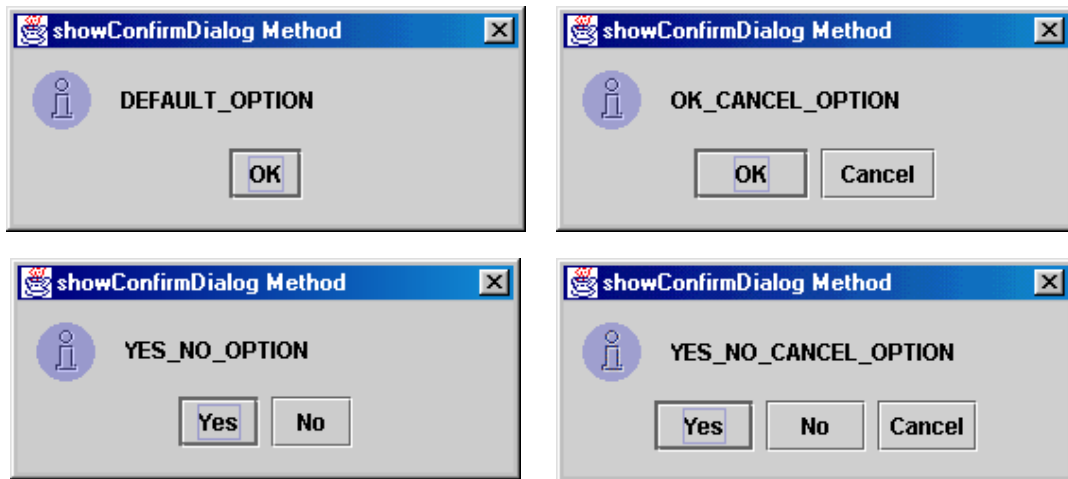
showConfirmDialog Method

DEFAULT_OPTION

OK

showConfirmDialog Method

OK_CANCEL_OPTION

OK Cancel

showConfirmDialog Method

YES_NO_OPTION

Yes No

showConfirmDialog Method

YES_NO_CANCEL_OPTION

Yes No Cancel